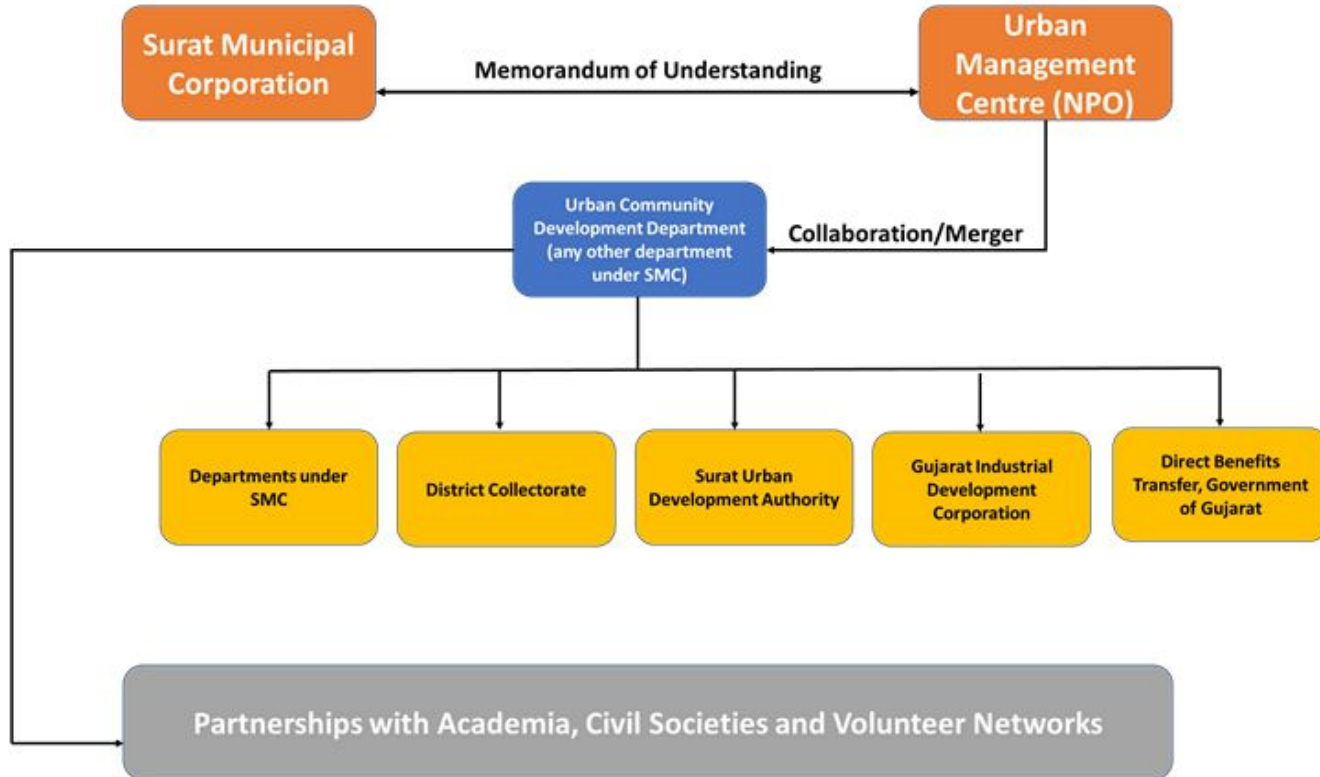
Surat Municipal Corporation

Memorandum of Understanding

Urban Management Centre (NPO)

Urban Community Development Department (any other department under SMC)

Collaboration/Merger

Departments under SMC

District Collectorate

Surat Urban Development Authority

Gujarat Industrial Development Corporation

Direct Benefits Transfer, Government of Gujarat

Partnerships with Academia, Civil Societies and Volunteer Networks